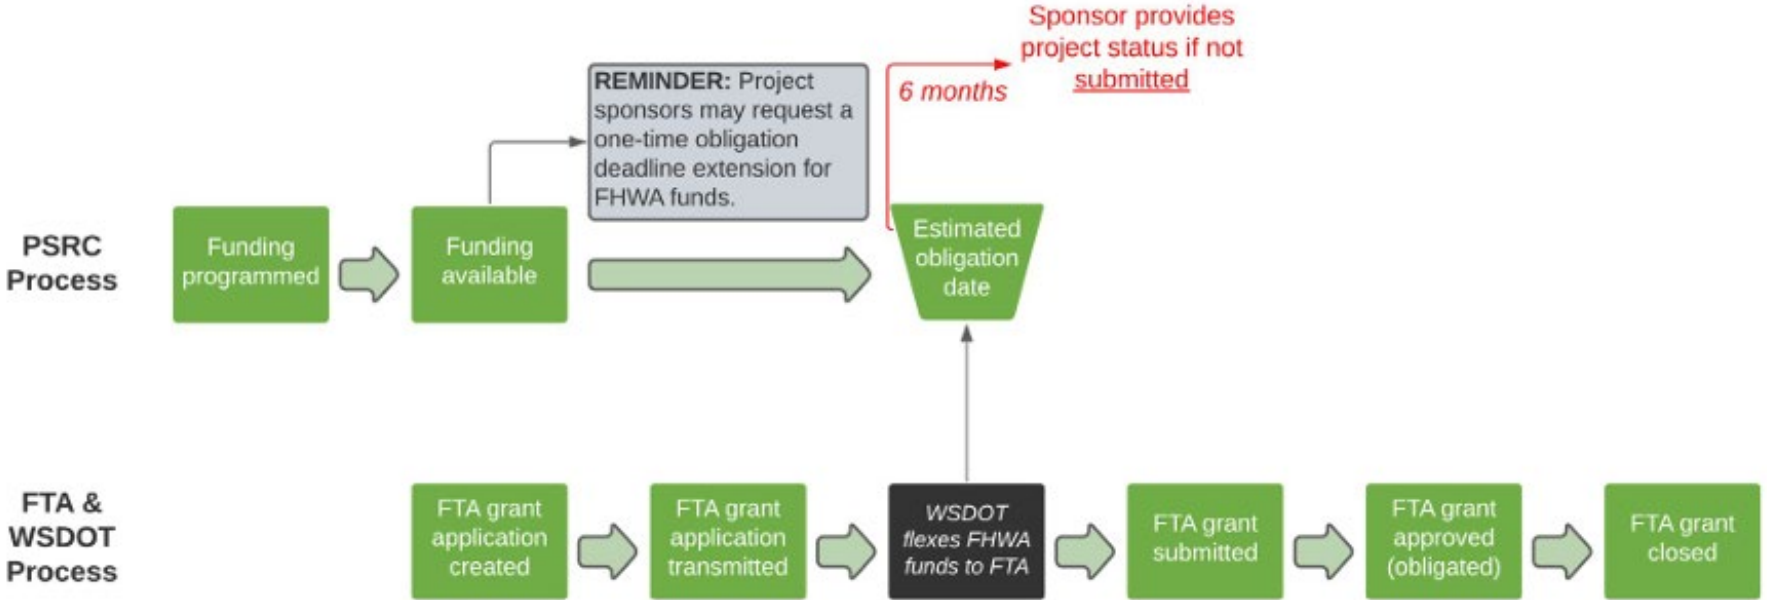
Sponsor provides project status if not submitted

6 months

REMINDER: Project sponsors may request a one-time obligation deadline extension for FHWA funds.

PSRC Process

Funding programmed

Funding available

Estimated obligation date

FTA & WSDOT Process

FTA grant application created

FTA grant application transmitted

WSDOT flexes FHWA funds to FTA

FTA grant submitted

FTA grant approved (obligated)

FTA grant closed